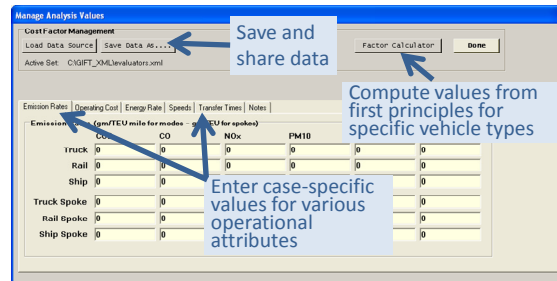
Manage Analysis Values

Cost Factor Management

Load Data Source

Save Data As...

Save and share data

Factor Calculator

Done

Active Set: C:\GIFT_XML\evaluators.xml

Compute values from first principles for specific vehicle types

Emission Rates | Operating Cost | Energy Rate | Speeds | Transfer Times | Notes

Emission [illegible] (gm/TEU mile for modes — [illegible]EU for spokes)

| | CO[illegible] | CO | NOx | PM10 | | |
|---|---|---|---|---|---|---|
| Truck | 0 | 0 | 0 | 0 | 0 | 0 |
| Rail | 0 | 0 | 0 | 0 | 0 | 0 |
| Ship | 0 | | | | | 0 |
| Truck Spoke | 0 | | | | | 0 |
| Rail Spoke | 0 | | | | | 0 |
| Ship Spoke | 0 | | | | | 0 |

Enter case-specific values for various operational attributes